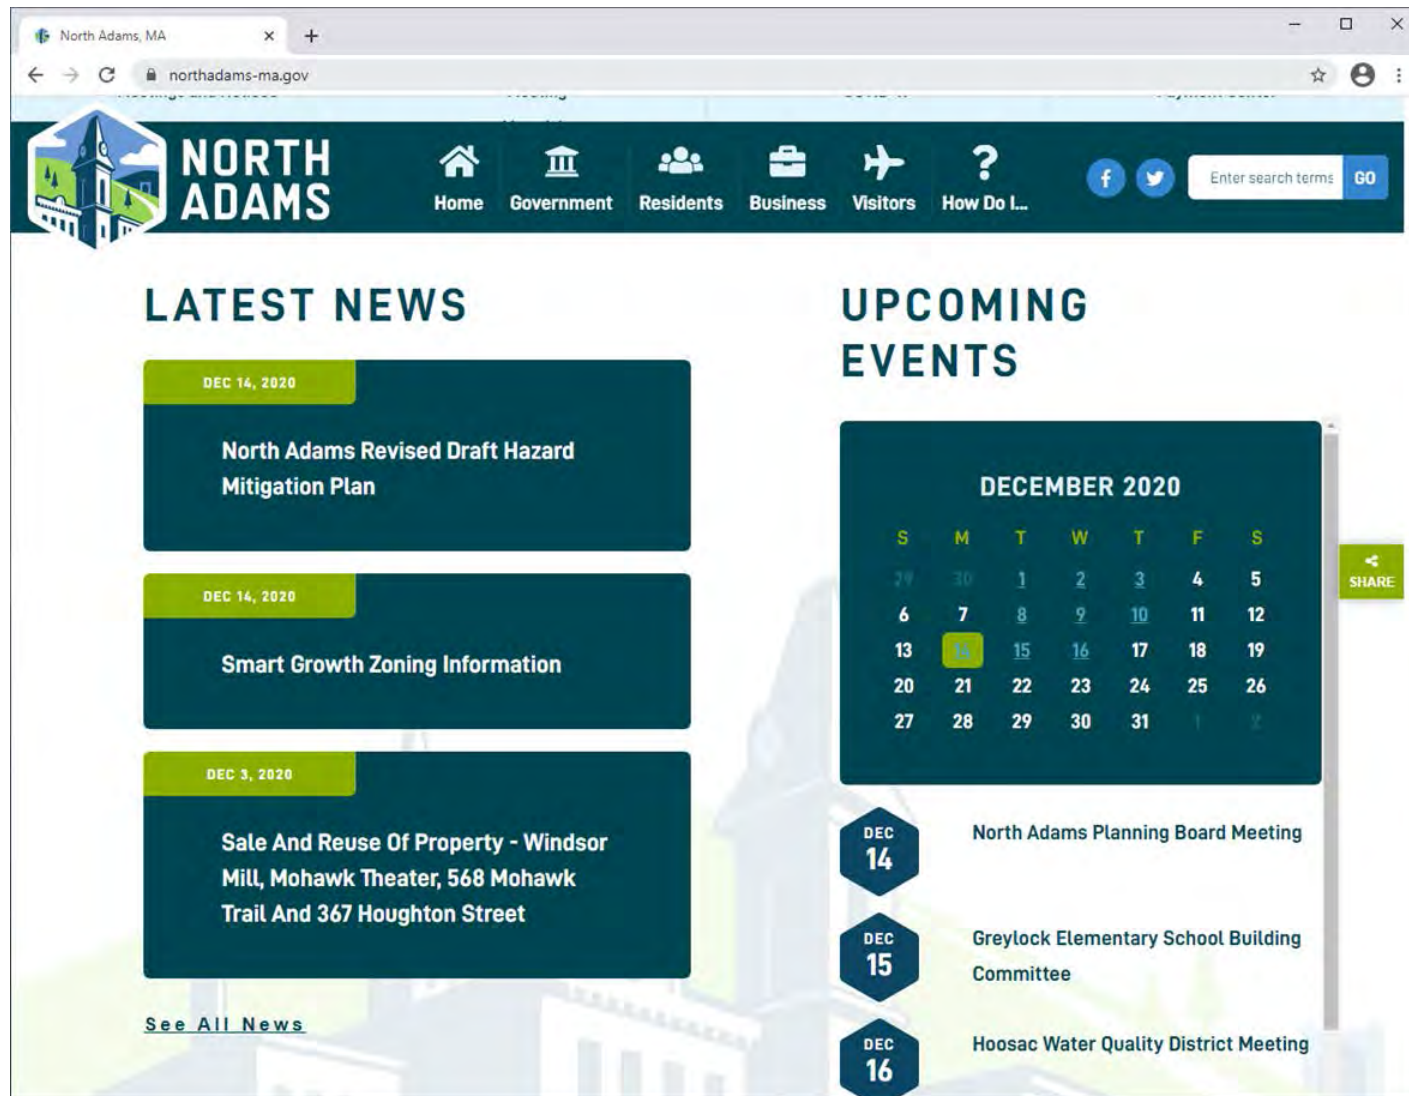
North Adams, MA

northadams-ma.gov

NORTH ADAMS

Home Government Residents Business Visitors How Do I...

Enter search terms GO

LATEST NEWS

DEC 14, 2020

North Adams Revised Draft Hazard Mitigation Plan

DEC 14, 2020

Smart Growth Zoning Information

DEC 3, 2020

Sale And Reuse Of Property - Windsor Mill, Mohawk Theater, 568 Mohawk Trail And 367 Houghton Street

See All News

UPCOMING EVENTS

DECEMBER 2020

| S | M | T | W | T | F | S |
|---|---|---|---|---|---|---|
| 29 | 30 | 1 | 2 | 3 | 4 | 5 |
| 6 | 7 | 8 | 9 | 10 | 11 | 12 |
| 13 | 14 | 15 | 16 | 17 | 18 | 19 |
| 20 | 21 | 22 | 23 | 24 | 25 | 26 |
| 27 | 28 | 29 | 30 | 31 | 1 | 2 |

SHARE

DEC 14 North Adams Planning Board Meeting

DEC 15 Greylock Elementary School Building Committee

DEC 16 Hoosac Water Quality District Meeting